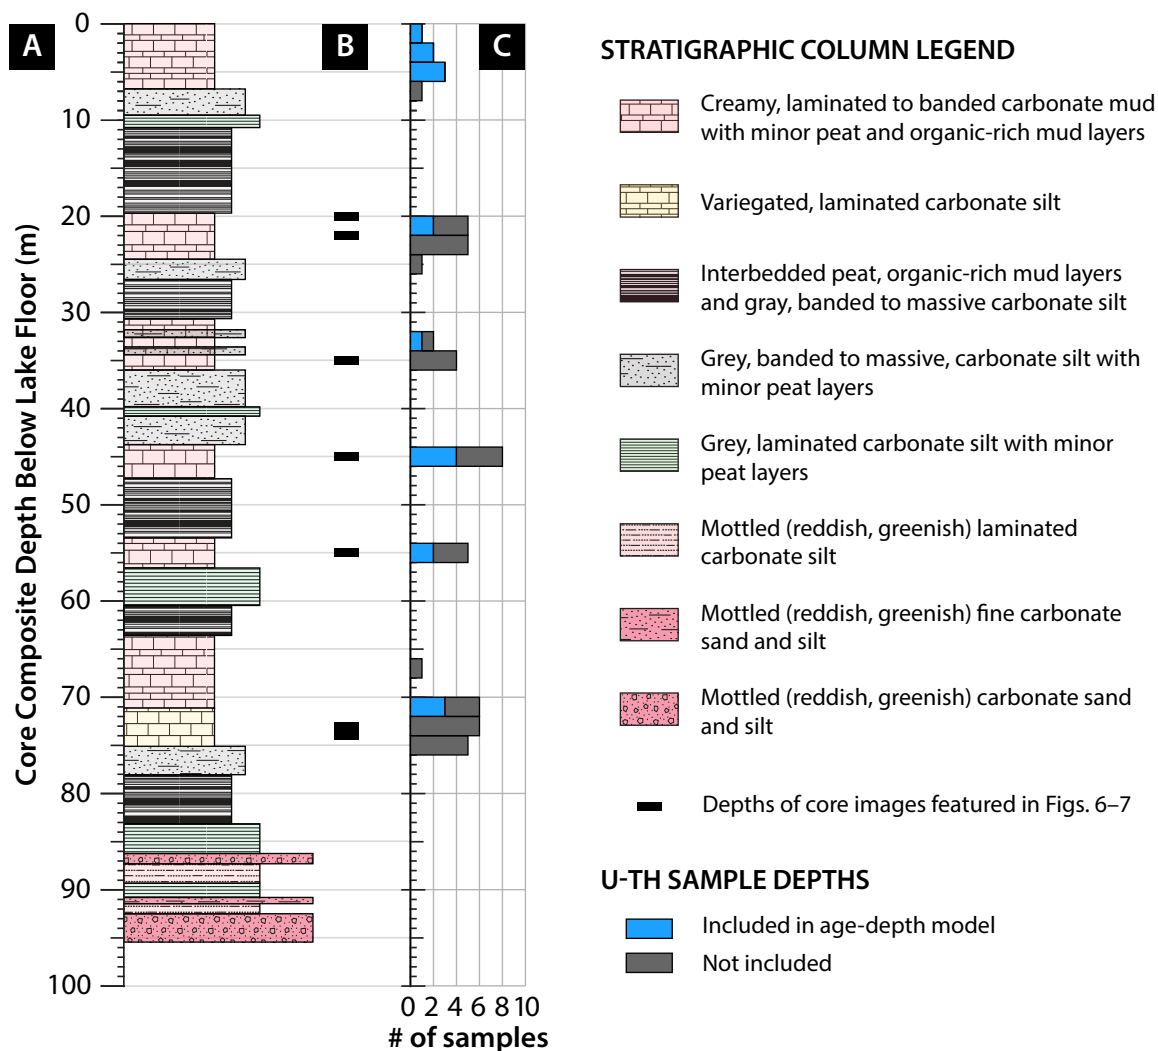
A

B

C

Core Composite Depth Below Lake Floor (m)

0
10
20
30
40
50
60
70
80
90
100

0 2 4 6 8 10
# of samples

STRATIGRAPHIC COLUMN LEGEND

Creamy, laminated to banded carbonate mud with minor peat and organic-rich mud layers

Variegated, laminated carbonate silt

Interbedded peat, organic-rich mud layers and gray, banded to massive carbonate silt

Grey, banded to massive, carbonate silt with minor peat layers

Grey, laminated carbonate silt with minor peat layers

Mottled (reddish, greenish) laminated carbonate silt

Mottled (reddish, greenish) fine carbonate sand and silt

Mottled (reddish, greenish) carbonate sand and silt

Depths of core images featured in Figs. 6–7

U-TH SAMPLE DEPTHS

Included in age-depth model

Not included